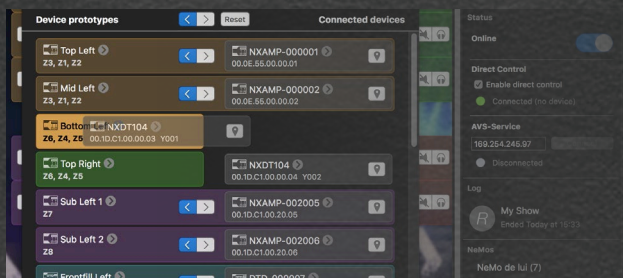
Device prototypes
Reset
Connected devices

Top Left
Z3, Z1, Z2
NXAMP-000001
00.0E.55.00.00.01

Mid Left
Z3, Z1, Z2
NXAMP-000002
00.0E.55.00.00.02

Bottom
Z6, Z4, Z5
NXDT104
00.1D.C1.00.00.03 Y001

Top Right
Z6, Z4, Z5
NXDT104
00.1D.C1.00.00.04 Y002

Sub Left 1
Z7
NXAMP-002005
00.1D.C1.00.20.05

Sub Left 2
Z8
NXAMP-002006
00.1D.C1.00.20.06

Frontfill Left
DTD-000007

Status
Online

Direct Control
Enable direct control
Connected (no device)

AVS-Service
169.254.245.97
Disconnected

Log
My Show
Ended Today at 15:23

NeMos
NeMo de lui (7)